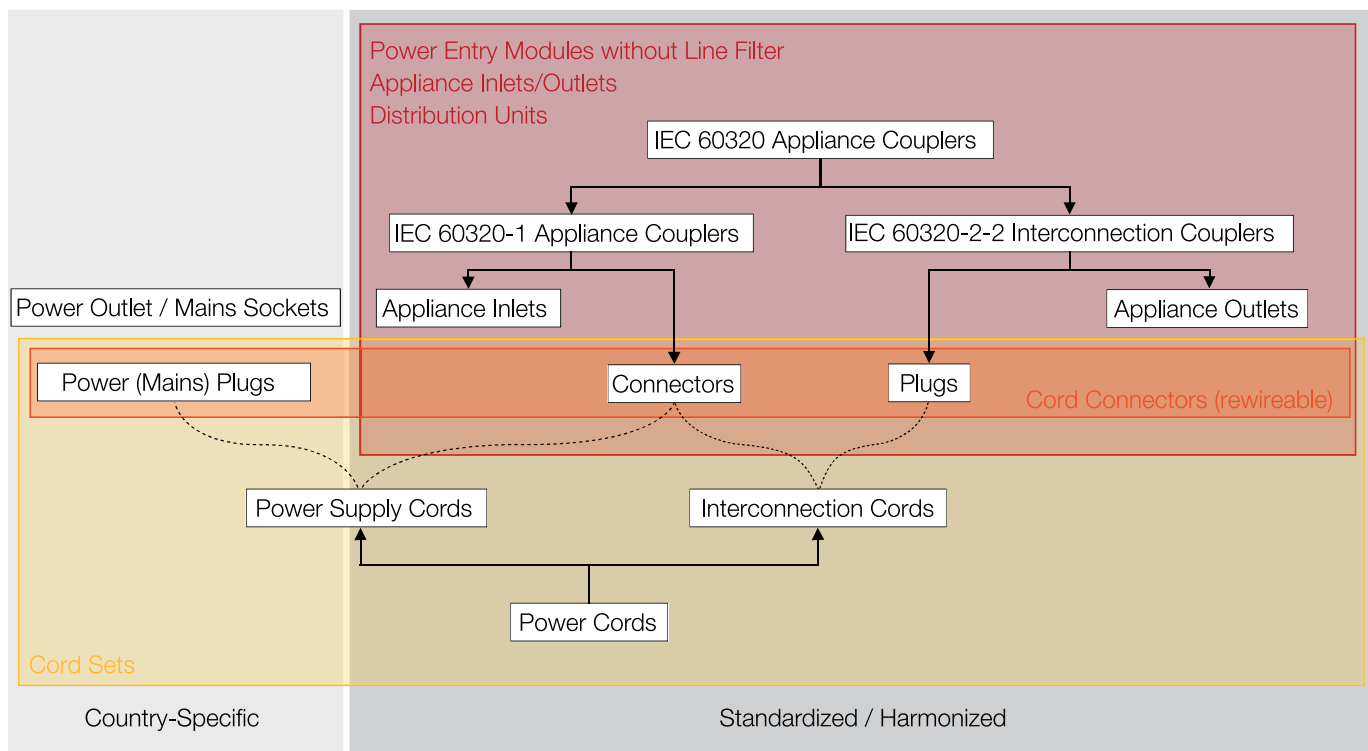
Power Entry Modules without Line Filter
Appliance Inlets/Outlets
Distribution Units

IEC 60320 Appliance Couplers

IEC 60320-1 Appliance Couplers

IEC 60320-2-2 Interconnection Couplers

Power Outlet / Mains Sockets

Appliance Inlets

Appliance Outlets

Power (Mains) Plugs

Connectors

Plugs

Cord Connectors (rewireable)

Power Supply Cords

Interconnection Cords

Power Cords

Cord Sets

Country-Specific

Standardized / Harmonized